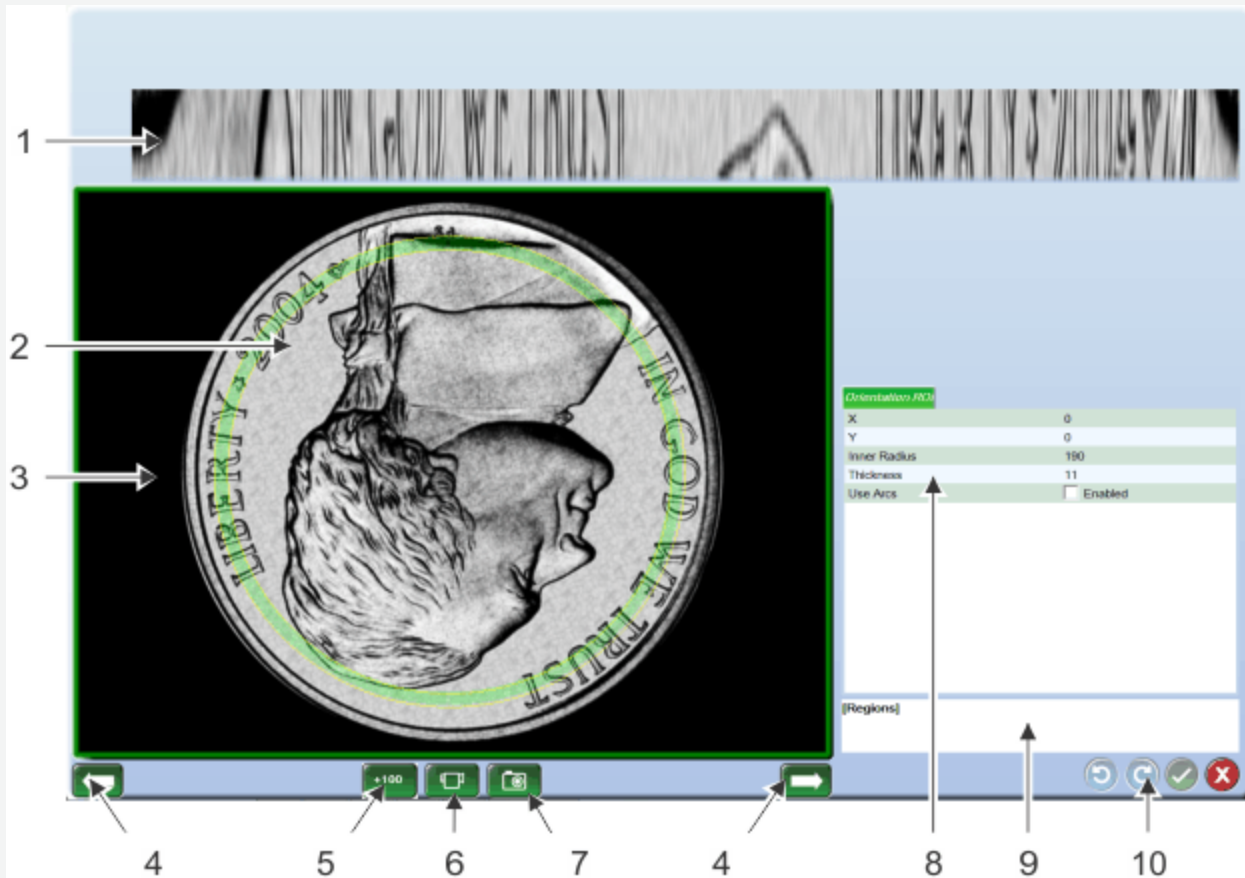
IN GOD WE TRUST LIBERTY 2004

1

2

3

LIBERTY 2004 IN GOD WE TRUST

Orientation ROI

| X | 0 |
|---|---|
| Y | 0 |
| Inner Radius | 190 |
| Thickness | 11 |
| Use Arcs | Enabled |

[Regions]

+100

4 5 6 7 4 8 9 10